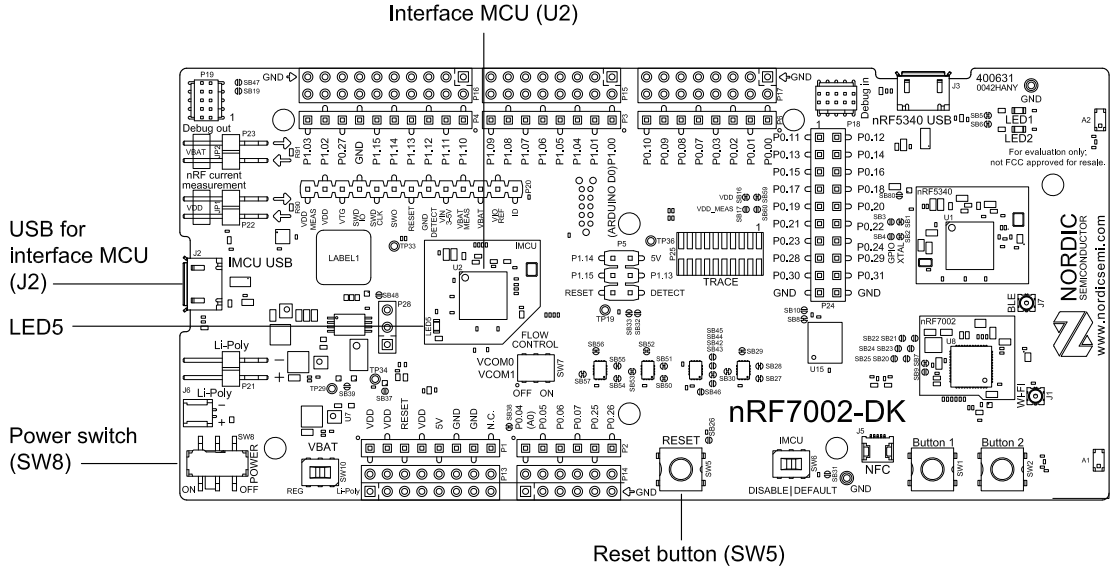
Interface MCU (U2)

USB for interface MCU (J2)

LED5

Power switch (SW8)

Reset button (SW5)

P19
SB47
SB19
GND
P16
P15
P17
GND
Debug in
P18
nRF5340 USB
J3
400631
0042HANY
GND
Debug out
P23
VBAT
P1.03 P1.02 P0.27 GND P1.15 P1.14 P1.13 P1.12 P1.11 P1.10
P1.09 P1.08 P1.07 P1.06 P1.05 P1.04 P1.01 P1.00
P0.10 P0.09 P0.08 P0.07 P0.03 P0.02 P0.01 P0.00
SB5
SB6
LED1
LED2
A2
For evaluation only; not FCC approved for resale.
nRF current measurement
VDD
P22
VDD MEAS VDD VTG SWD IO SWD CLK SWO RESET GND DETECT VIN 5V VBAT MEAS VBAT IMCU ID
P20
(ARDUINO D0)
P0.11 P0.12
P0.13 P0.14
P0.15 P0.16
P0.17 P0.18
P0.19 P0.20
P0.21 P0.22
P0.23 P0.24
P0.28 P0.29
P0.30 P0.31
GND GND
P24
nRF5340
U1
GPIO
XTAL
NORDIC
SEMICONDUCTOR
www.nordicsemi.com
J2
IMCU USB
LABEL1
TP33
IMCU
U2
SB48
P28
LED5
VDD
VDD_MEAS
P5
P1.14 5V
P1.15 P1.13
RESET DETECT
TP36
TRACE
TP19
FLOW CONTROL
VCOM0
VCOM1
OFF ON
SW7
SB10
nRF7002
U8
BLE
J7
WI-FI
J1
U15
Li-Poly
P21
J6
Li-Poly
TP34
TP20
SW8
POWER
ON OFF
VBAT
SW10
REG Li-Poly
VDD VDD RESET VDD 5V GND GND N.C.
P1.04 (A0) P0.05 P0.06 P0.07 P0.25 P0.26
P2
P13
P14
GND
nRF7002-DK
RESET
SW5
IMCU
SW6
DISABLE | DEFAULT
J5
NFC
GND
Button 1
SW1
Button 2
SW2
A1